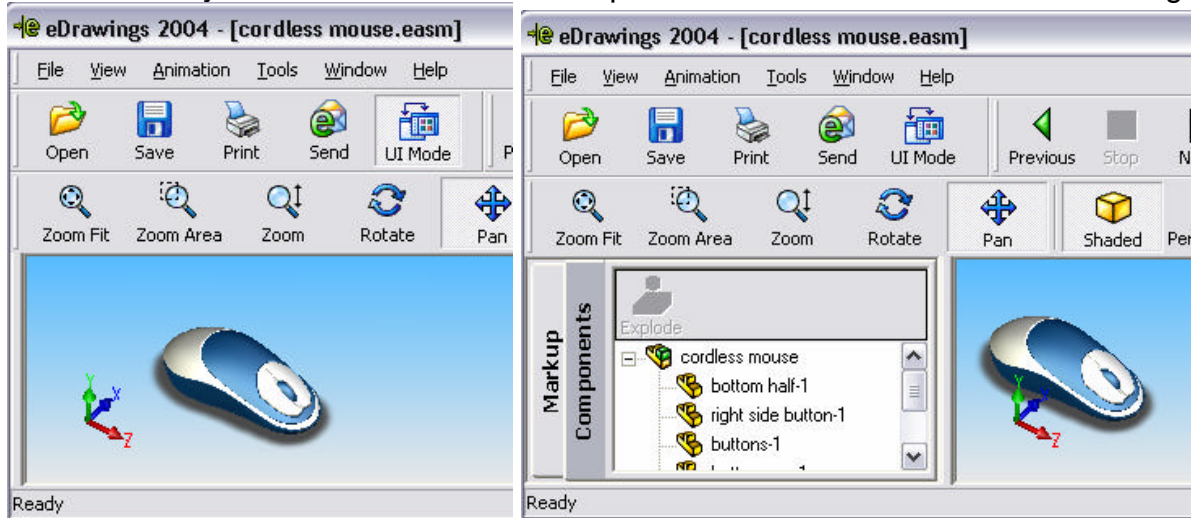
eDrawings 2004 - [cordless mouse.easm]

File View Animation Tools Window Help

Open Save Print Send UI Mode P

Zoom Fit Zoom Area Zoom Rotate Pan

Y X Z

Ready

eDrawings 2004 - [cordless mouse.easm]

File View Animation Tools Window Help

Open Save Print Send UI Mode Previous Stop N

Zoom Fit Zoom Area Zoom Rotate Pan Shaded Per

Markup Components

Explode

cordless mouse
bottom half-1
right side button-1
buttons-1
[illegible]

Ready